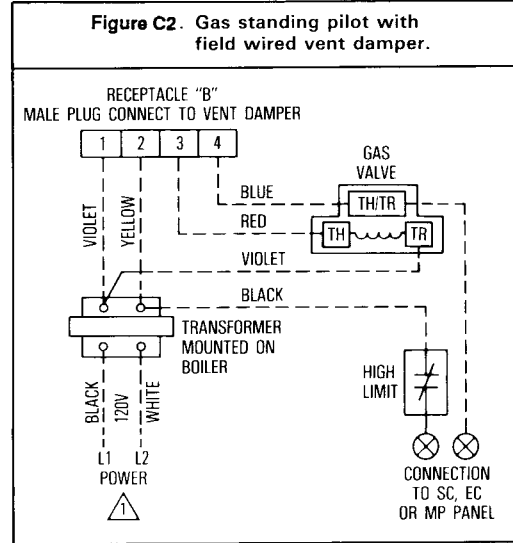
**Figure C2.** Gas standing pilot with field wired vent damper.

RECEPTACLE "B"
MALE PLUG CONNECT TO VENT DAMPER

1 2 3 4

GAS VALVE

BLUE

TH/TR

RED

TH

TR

VIOLET

YELLOW

VIOLET

BLACK

TRANSFORMER MOUNTED ON BOILER

HIGH LIMIT

BLACK

120V

WHITE

L1 L2

POWER

1

CONNECTION TO SC, EC OR MP PANEL